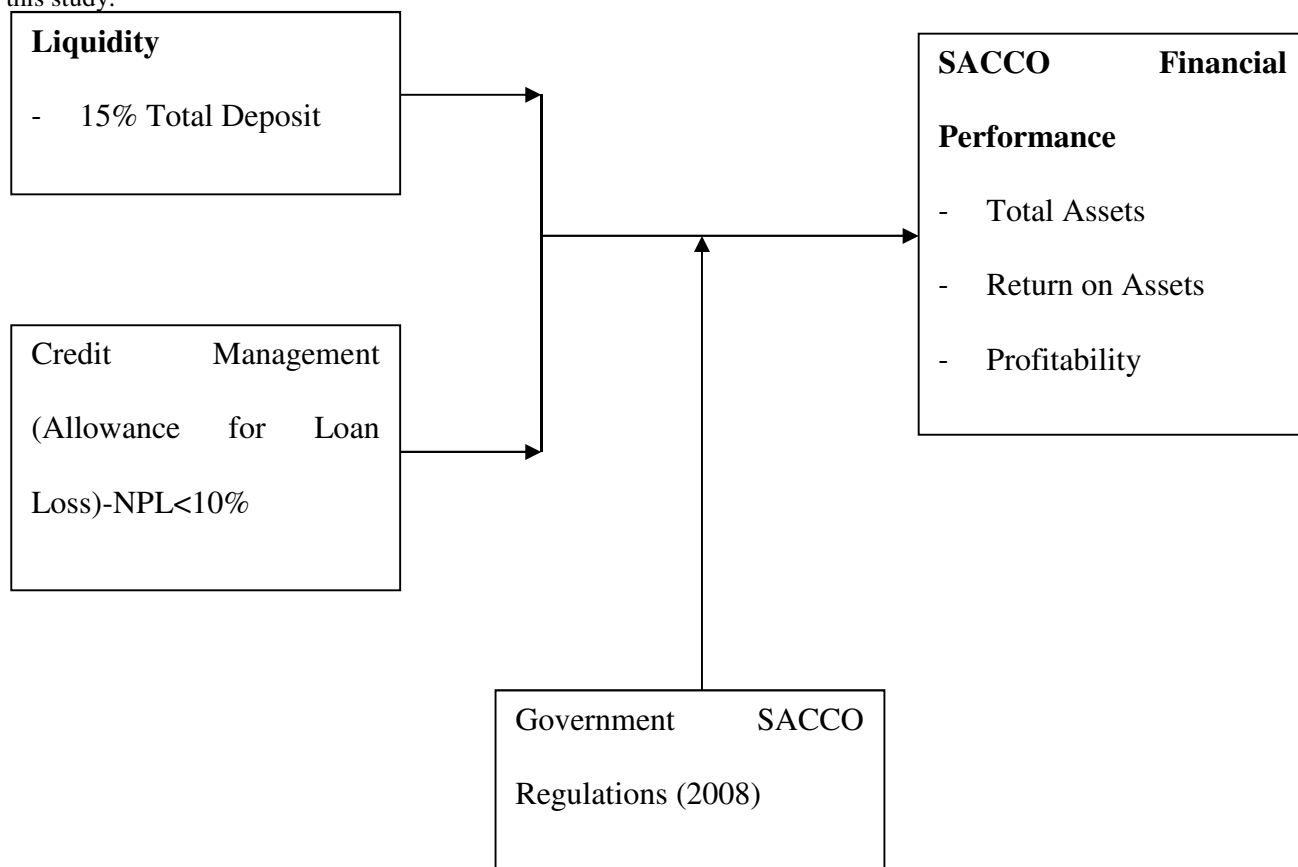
this study.

**Liquidity**

- 15% Total Deposit

Credit Management (Allowance for Loan Loss)-NPL<10%

**SACCO Financial Performance**

- Total Assets
- Return on Assets
- Profitability

Government SACCO Regulations (2008)